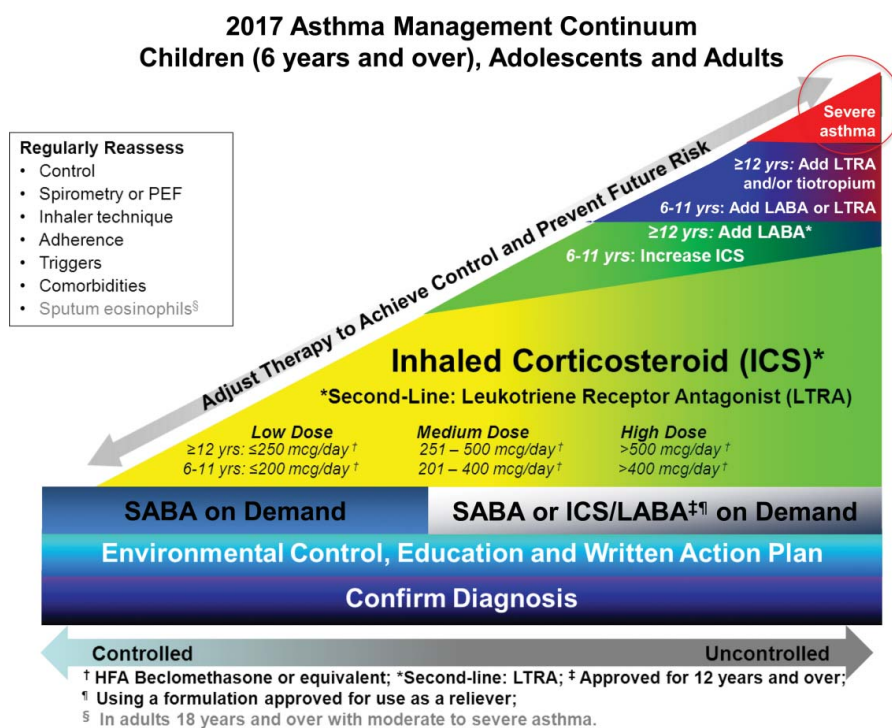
2017 Asthma Management Continuum
Children (6 years and over), Adolescents and Adults

Regularly Reassess
• Control
• Spirometry or PEF
• Inhaler technique
• Adherence
• Triggers
• Comorbidities
• Sputum eosinophils$^{§}$

Adjust Therapy to Achieve Control and Prevent Future Risk

Severe asthma

≥12 yrs: Add LTRA and/or tiotropium
6-11 yrs: Add LABA or LTRA
≥12 yrs: Add LABA*
6-11 yrs: Increase ICS

Inhaled Corticosteroid (ICS)*
*Second-Line: Leukotriene Receptor Antagonist (LTRA)

Low Dose
≥12 yrs: ≤250 mcg/day †
6-11 yrs: ≤200 mcg/day †

Medium Dose
251 – 500 mcg/day †
201 – 400 mcg/day †

High Dose
>500 mcg/day †
>400 mcg/day †

SABA on Demand

SABA or ICS/LABA‡¶ on Demand

Environmental Control, Education and Written Action Plan

Confirm Diagnosis

Controlled

Uncontrolled

† HFA Beclomethasone or equivalent; *Second-line: LTRA; ‡ Approved for 12 years and over;
¶ Using a formulation approved for use as a reliever;
§ In adults 18 years and over with moderate to severe asthma.